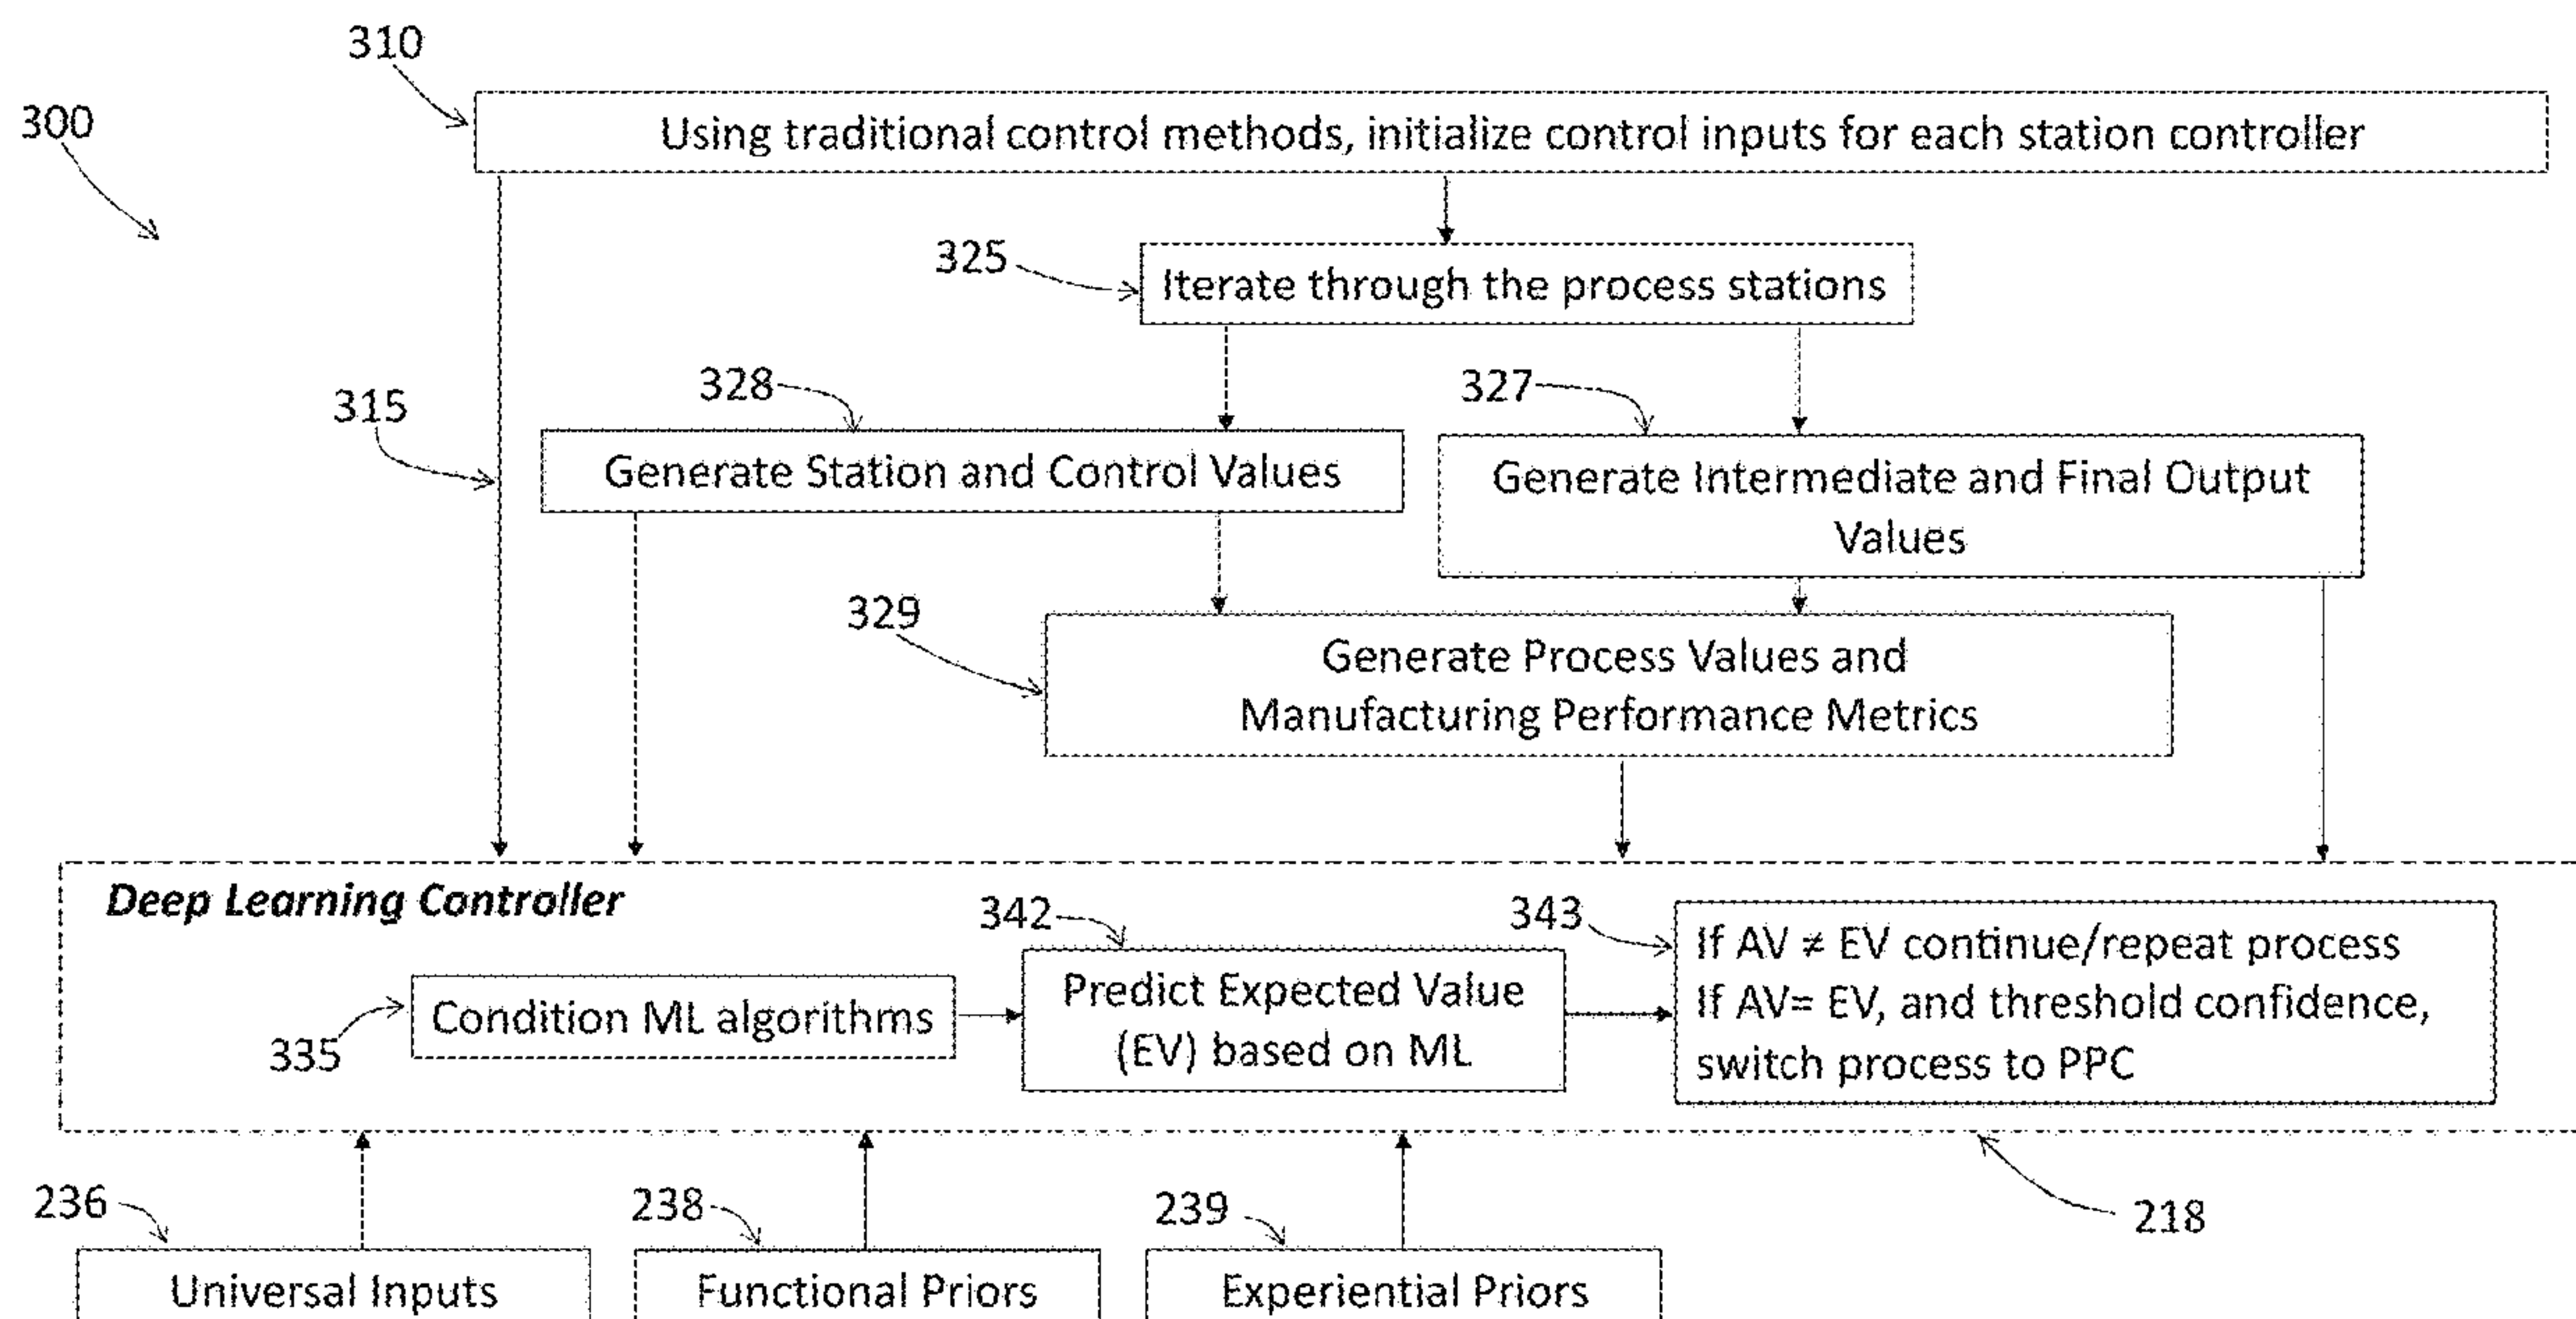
310

300

Using traditional control methods, initialize control inputs for each station controller

325

Iterate through the process stations

315

328

Generate Station and Control Values

327

Generate Intermediate and Final Output Values

329

Generate Process Values and Manufacturing Performance Metrics

Deep Learning Controller

342

343

If AV $\neq$ EV continue/repeat process
If AV= EV, and threshold confidence, switch process to PPC

335

Condition ML algorithms

Predict Expected Value (EV) based on ML

236

238

239

218

Universal Inputs

Functional Priors

Experiential Priors